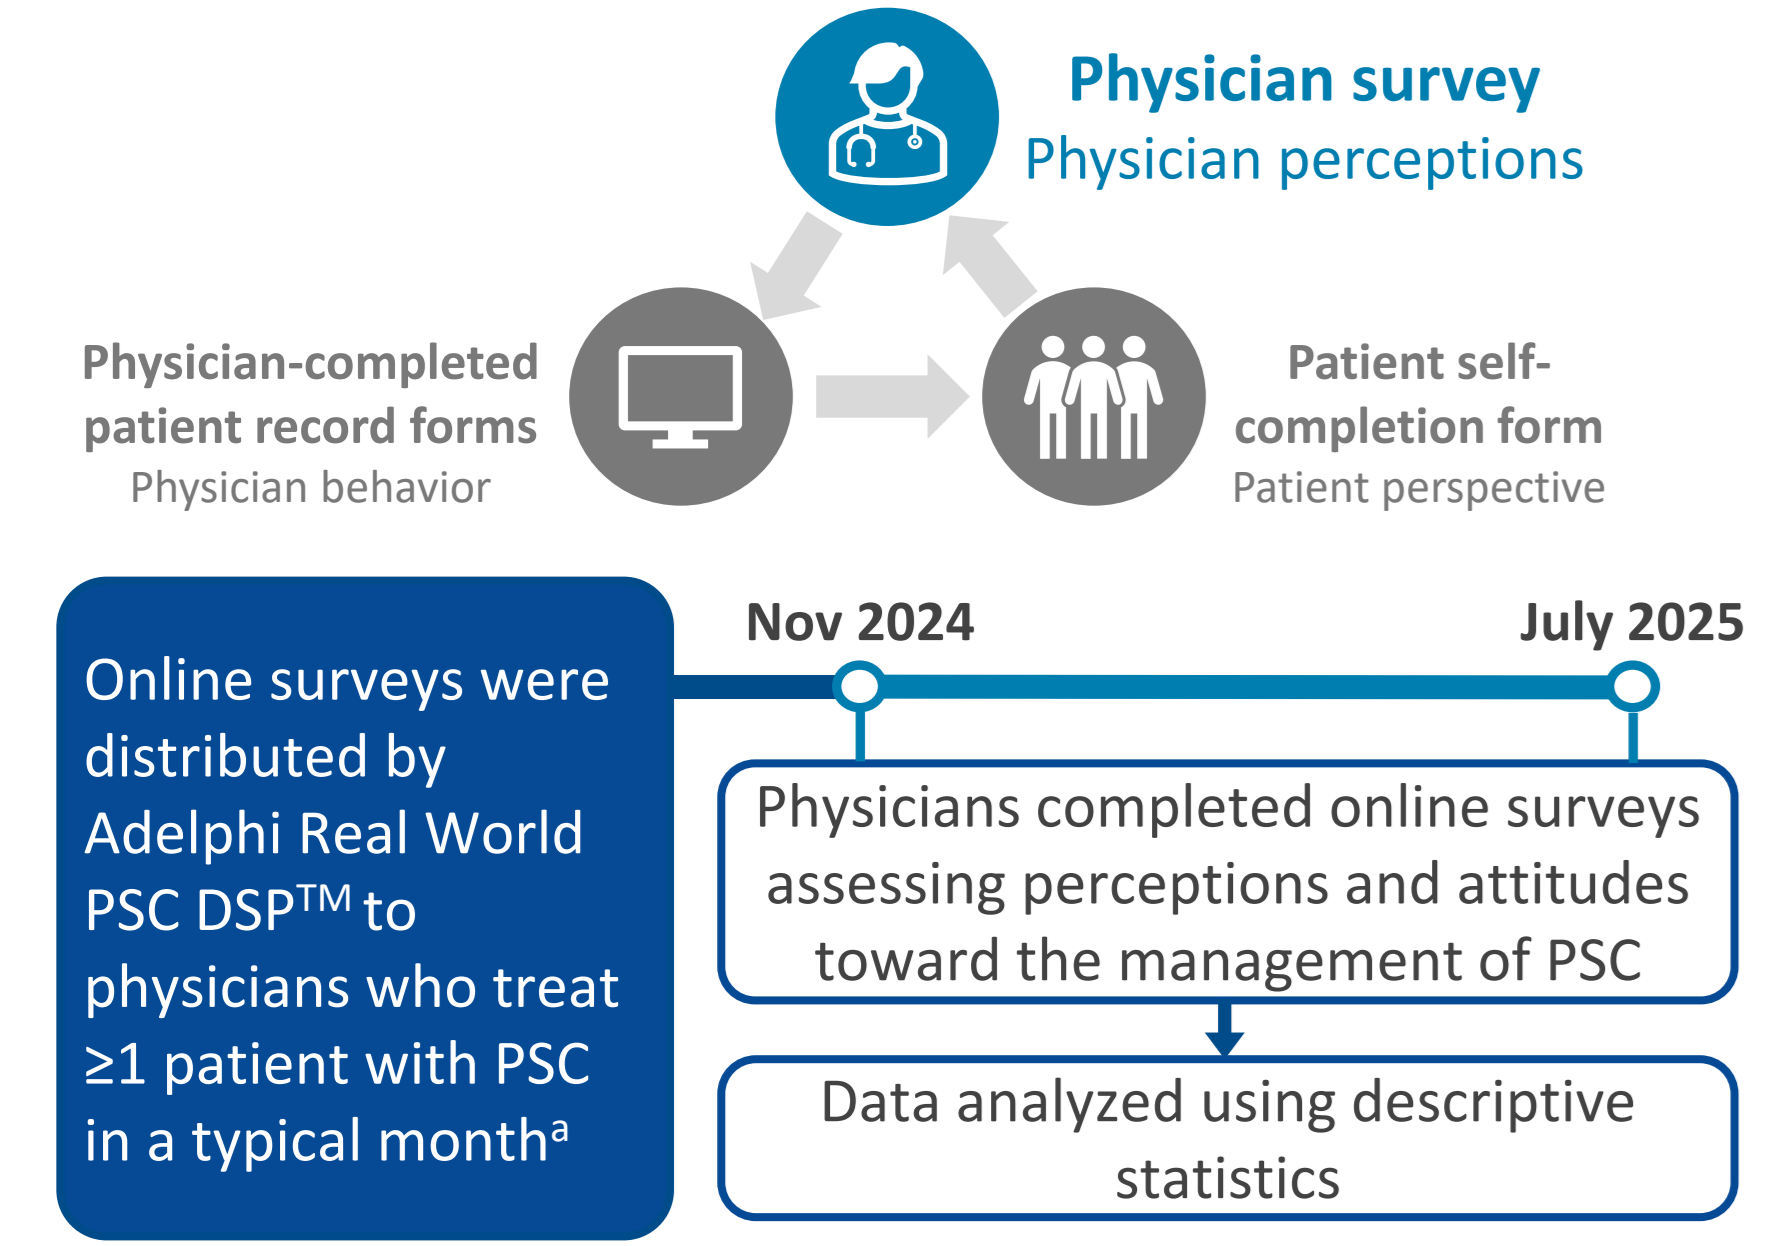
Physician survey
Physician perceptions

Physician-completed patient record forms
Physician behavior

Patient self-completion form
Patient perspective

Online surveys were distributed by Adelphi Real World PSC DSP$^{TM}$ to physicians who treat ≥1 patient with PSC in a typical month$^{a}$

Nov 2024

July 2025

Physicians completed online surveys assessing perceptions and attitudes toward the management of PSC

Data analyzed using descriptive statistics